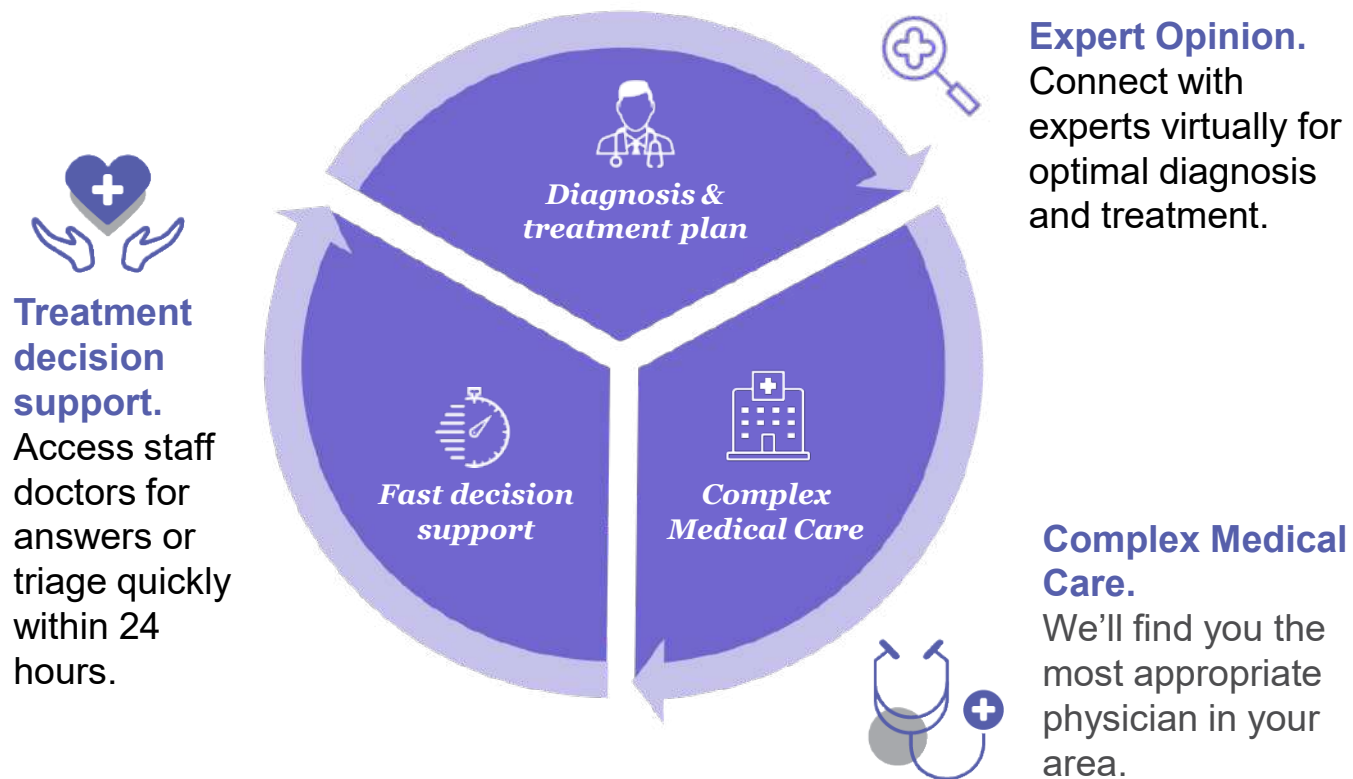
Expert Opinion.
Connect with experts virtually for optimal diagnosis and treatment.

Treatment decision support.
Access staff doctors for answers or triage quickly within 24 hours.

Diagnosis & treatment plan

Fast decision support

Complex Medical Care

Complex Medical Care.
We'll find you the most appropriate physician in your area.